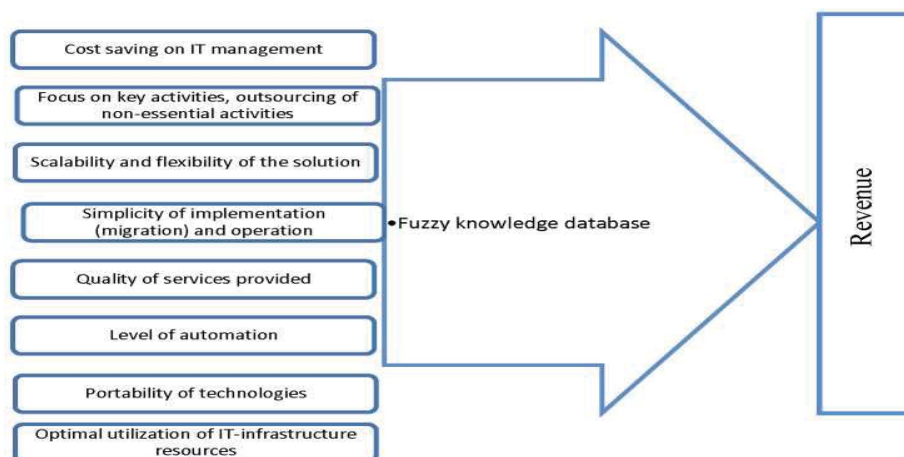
Cost saving on IT management

Focus on key activities, outsourcing of non-essential activities

Scalability and flexibility of the solution

Simplicity of implementation (migration) and operation

Quality of services provided

Level of automation

Portability of technologies

Optimal utilization of IT-infrastructure resources

•Fuzzy knowledge database

Revenue